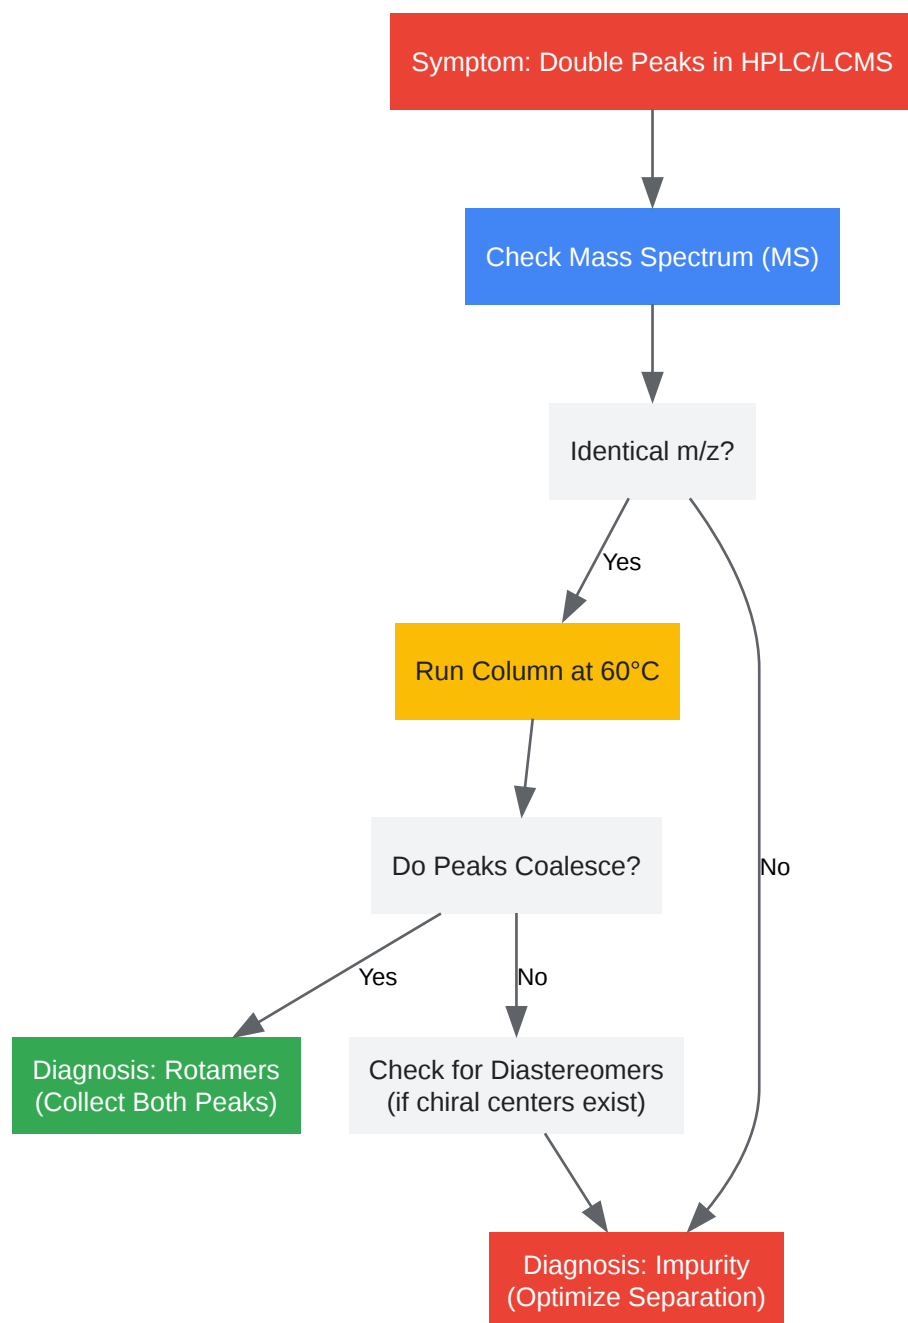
Symptom: Double Peaks in HPLC/LCMS

Check Mass Spectrum (MS)

Identical m/z?

Yes

No

Run Column at 60°C

Do Peaks Coalesce?

Yes

No

Diagnosis: Rotamers (Collect Both Peaks)

Check for Diastereomers (if chiral centers exist)

Diagnosis: Impurity (Optimize Separation)